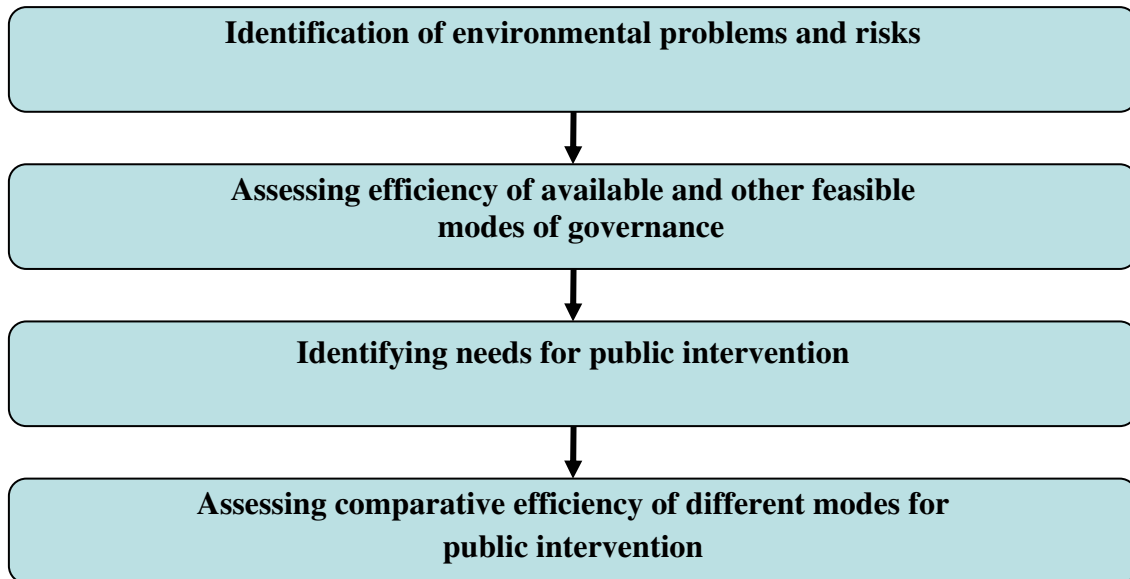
Identification of environmental problems and risks

Assessing efficiency of available and other feasible modes of governance

Identifying needs for public intervention

Assessing comparative efficiency of different modes for public intervention